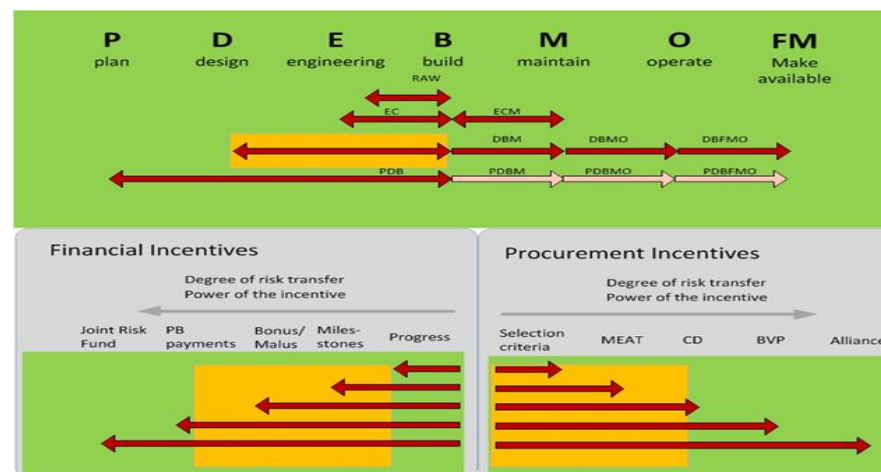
P
plan

D
design

E
engineering

B
build

M
maintain

O
operate

FM
Make available

RAW
EC
ECM
DBM
DBMO
DBFMO
PDB
PDBM
PDBMO
PDBFMO

Financial Incentives

Degree of risk transfer
Power of the incentive

Joint Risk Fund
PB payments
Bonus/ Malus
Milestones
Progress

Procurement Incentives

Degree of risk transfer
Power of the incentive

Selection criteria
MEAT
CD
BVP
Allianc